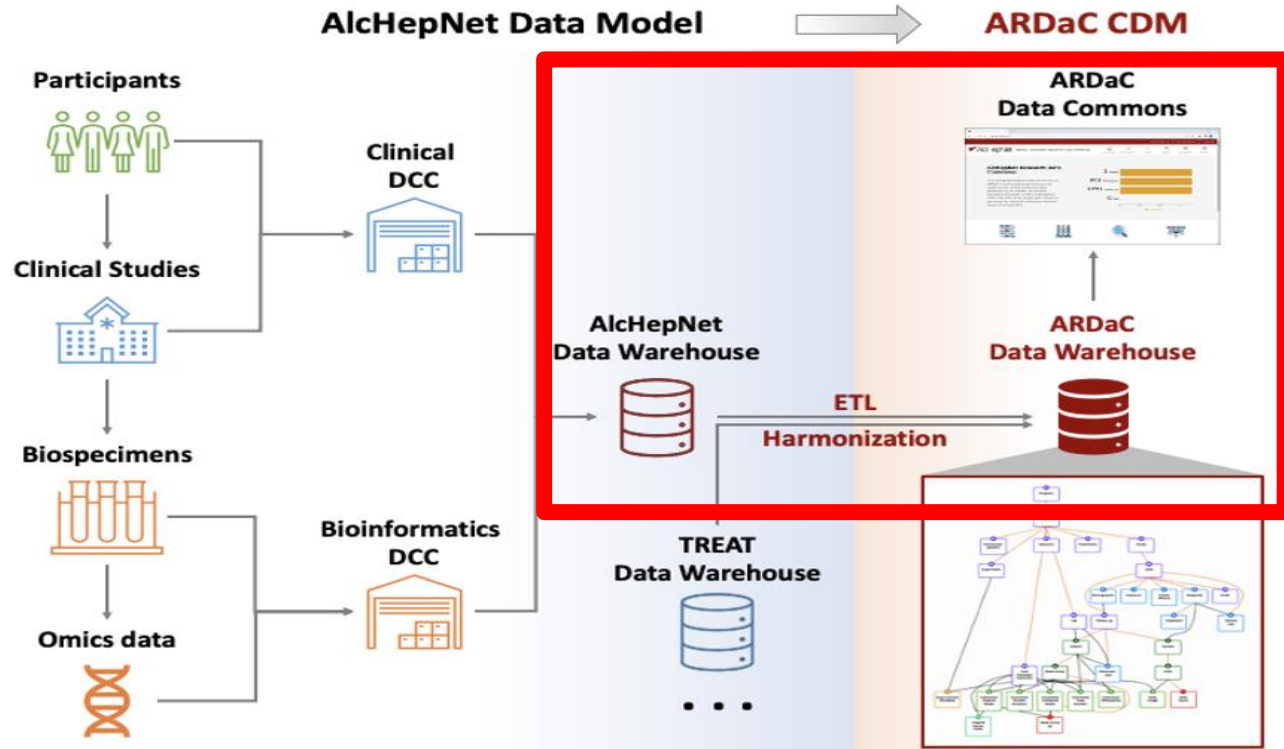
AlcHepNet Data Model

ARDaC CDM

Participants

Clinical Studies

Biospecimens

Omics data

Clinical DCC

Bioinformatics DCC

AlcHepNet Data Warehouse

TREAT Data Warehouse

...

ETL

Harmonization

ARDaC Data Commons

ARDaC Data Warehouse